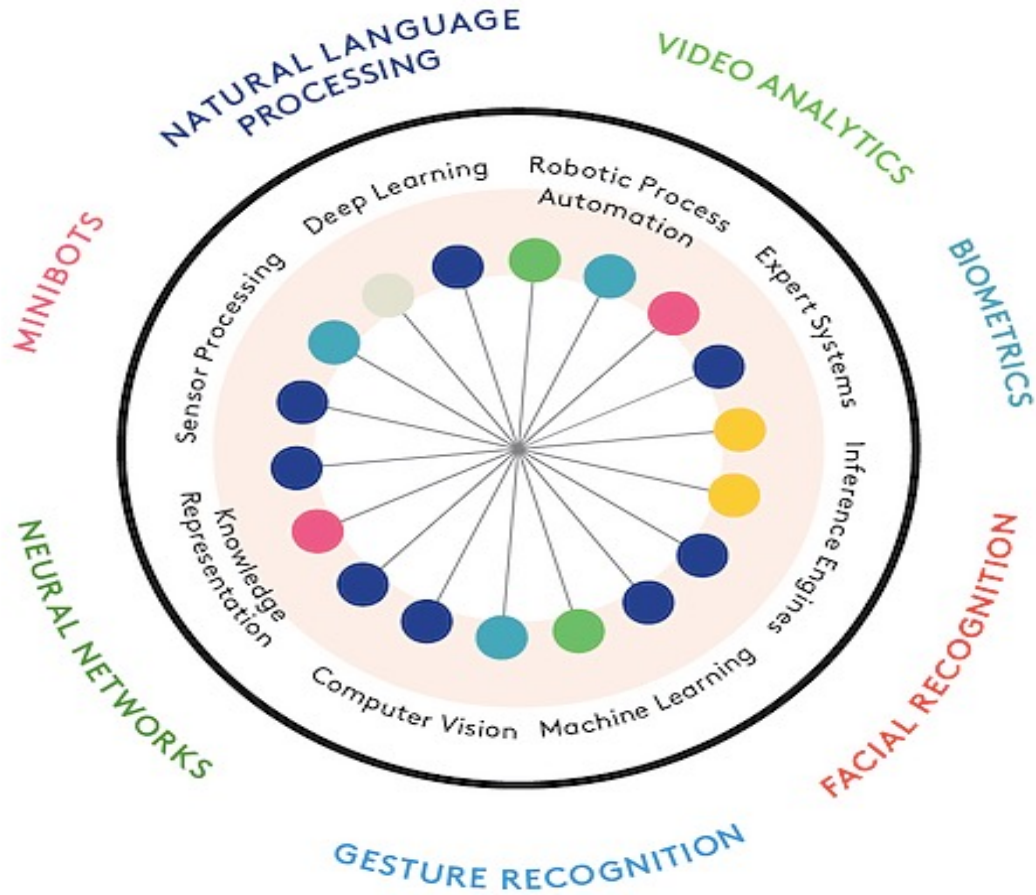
NATURAL LANGUAGE PROCESSING

VIDEO ANALYTICS

BIOMETRICS

FACIAL RECOGNITION

GESTURE RECOGNITION

NEURAL NETWORKS

MINIBOTS

Deep Learning

Robotic Process Automation

Expert Systems

Inference Engines

Machine Learning

Computer Vision

Knowledge Representation

Sensor Processing